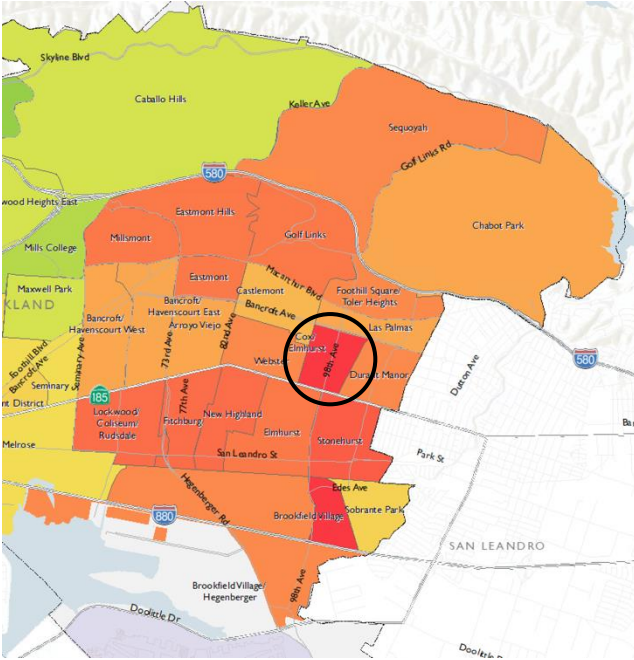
Skyline Blvd
Caballo Hills
Keller Ave
Sequoyah
Golf Links Rd
580
ood Heights East
Eastmont Hills
Golf Links
Chabot Park
Mills College
Millsmont
Maxwell Park
KLAND
Eastmont
MacArthur Blvd
Foothill Square/ Toler Heights
Castlemont
Bancroft Ave
Foothill Blvd
Bancroft Ave
Seminary Ave
Bancroft/ Havenscourt West
Bancroft/ Havenscourt East
Arroyo Viejo
73rd Ave
82nd Ave
Las Palmas
Webster
Cox/ Elmhurst
98th Ave
Durant Manor
580
Dutton Ave
Seminary
185
nt District
Lockwood/ Coliseum/ Rudsdale
77th Ave
Fitchburg
New Highland
Elmhurst
Stonehurst
Ba
Melrose
San Leandro St
Park St
Hegenberger Rd
Edes Ave
880
Brookfield Village
Sobrante Park
SAN LEANDRO
Brookfield Village/ Hegenberger
98th Ave
Doolittle Dr
Doolittle D